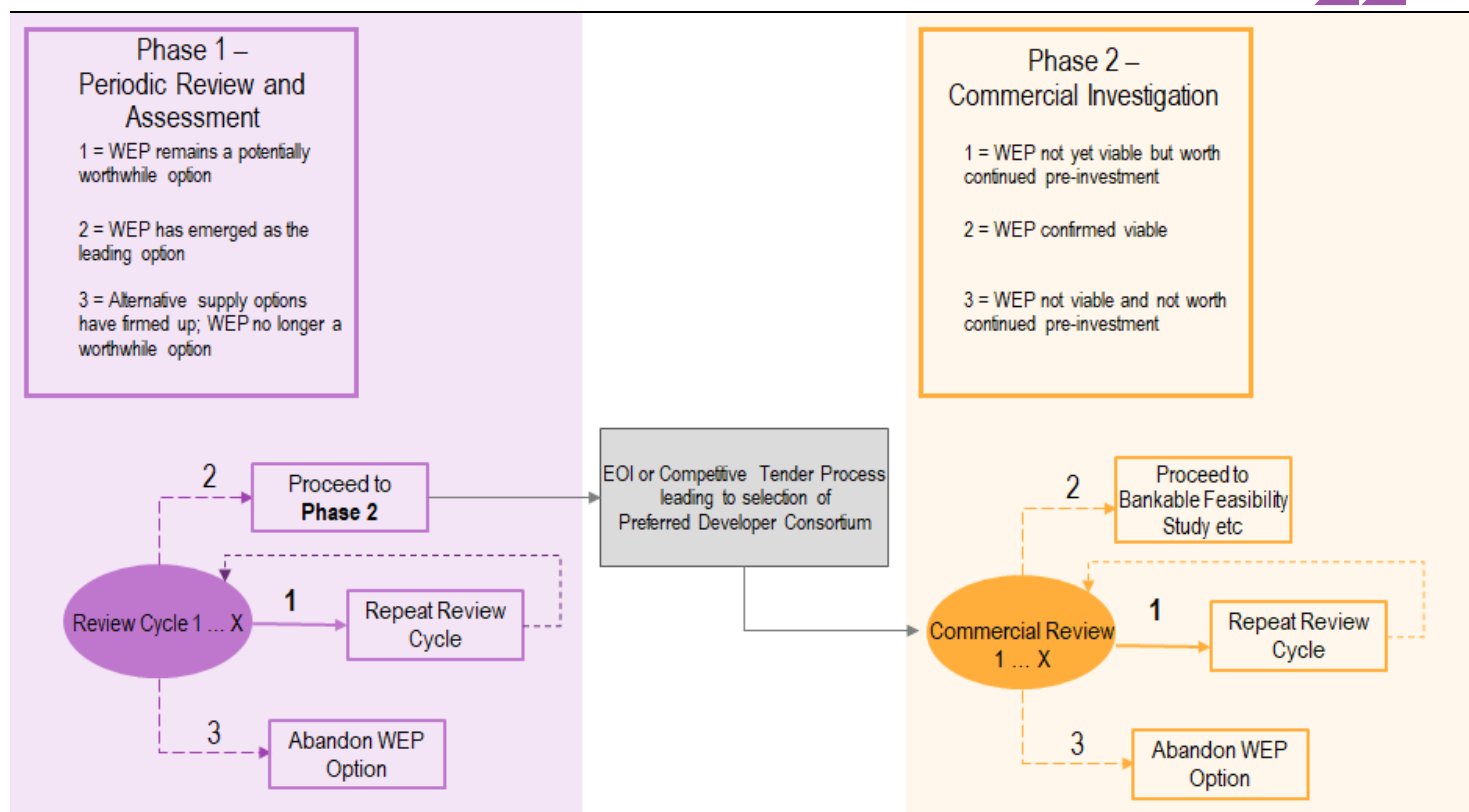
Phase 1 – Periodic Review and Assessment

1 = WEP remains a potentially worthwhile option

2 = WEP has emerged as the leading option

3 = Alternative supply options have firmed up; WEP no longer a worthwhile option

Phase 2 – Commercial Investigation

1 = WEP not yet viable but worth continued pre-investment

2 = WEP confirmed viable

3 = WEP not viable and not worth continued pre-investment

2

Proceed to **Phase 2**

Review Cycle 1 ... X

1

Repeat Review Cycle

3

Abandon WEP Option

EOI or Competitive Tender Process leading to selection of Preferred Developer Consortium

2

Proceed to Bankable Feasibility Study etc

Commercial Review 1 ... X

1

Repeat Review Cycle

3

Abandon WEP Option